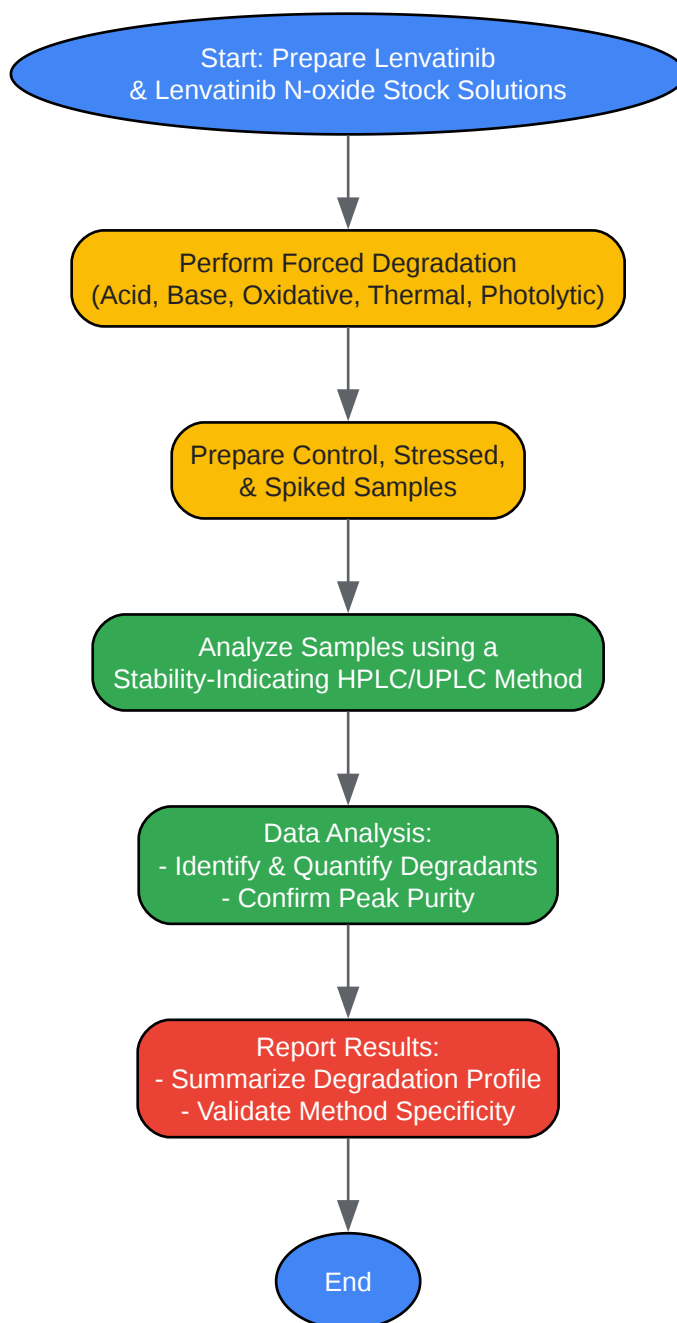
Start: Prepare Lenvatinib
& Lenvatinib N-oxide Stock Solutions

Perform Forced Degradation
(Acid, Base, Oxidative, Thermal, Photolytic)

Prepare Control, Stressed,
& Spiked Samples

Analyze Samples using a
Stability-Indicating HPLC/UPLC Method

Data Analysis:
- Identify & Quantify Degradants
- Confirm Peak Purity

Report Results:
- Summarize Degradation Profile
- Validate Method Specificity

End